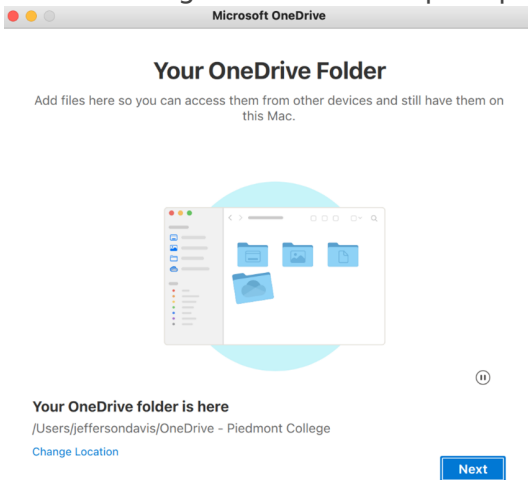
Microsoft OneDrive

Your OneDrive Folder

Add files here so you can access them from other devices and still have them on this Mac.

Your OneDrive folder is here

/Users/jeffersondavis/OneDrive - Piedmont College

Change Location

Next